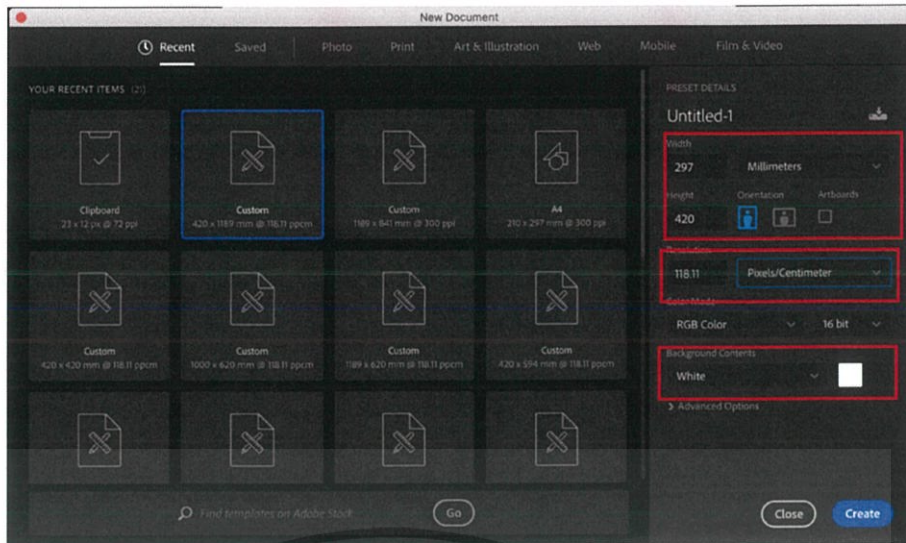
New Document

Recent Saved Photo Print Art & Illustration Web Mobile Film & Video

YOUR RECENT ITEMS (21)

Clipboard
23 x 12 px @ 72 ppi

Custom
420 x 1189 mm @ 118.11 ppcm

Custom
1189 x 841 mm @ 300 ppi

A4
210 x 297 mm @ 300 ppi

Custom
420 x 420 mm @ 118.11 ppcm

Custom
1000 x 620 mm @ 118.11 ppcm

Custom
1189 x 620 mm @ 118.11 ppcm

Custom
420 x 594 mm @ 118.11 ppcm

Find templates on Adobe Stock

Go

PRESET DETAILS

Untitled-1

Width

297 Millimeters

Height Orientation Artboards

420

Resolution

118.11 Pixels/Centimeter

Color Mode

RGB Color 16 bit

Background Contents

White

> Advanced Options

Close Create